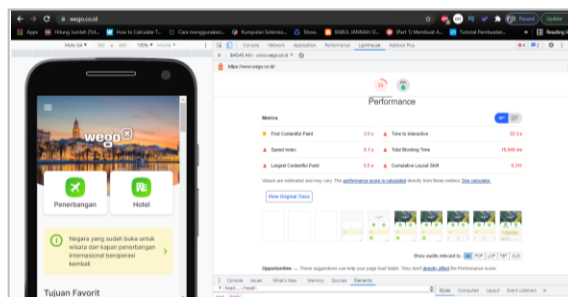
wego.co.id

Apps Hitung Jarak (Dar... How to Calculate T... Cara menggunakan... Kumpulan Extensio... Show... RABUL JARAKM Di... [Part 1] Membuat A... Tutorial Pembuatan... Reading list

Paused Update

Moto G4 360 × 640 100%

Elements Console Network Application Performance Lighthouse Adblock Plus

https://www.wego.co.id/

Performance

Metrics

First Contentful Paint 3.0 s
Time to Interactive 22.3 s
Speed Index 8.1 s
Total Blocking Time 15,040 ms
Largest Contentful Paint 5.5 s
Cumulative Layout Shift 0.019

Values are estimated and may vary. The performance score is calculated directly from these metrics. See calculator.

View Original Trace

Show audits relevant to: All FCP LCP TBT CLS

Opportunities — These suggestions can help your page load faster. They don't directly affect the Performance score.

Console Issues What's New Memory Sources Elements

Styles Computed Layout Event Listeners

wego

Penerbangan

Hotel

Negara yang sudah buka untuk wisata dan kapan penerbangan internasional beroperasi kembali

Tujuan Favorit